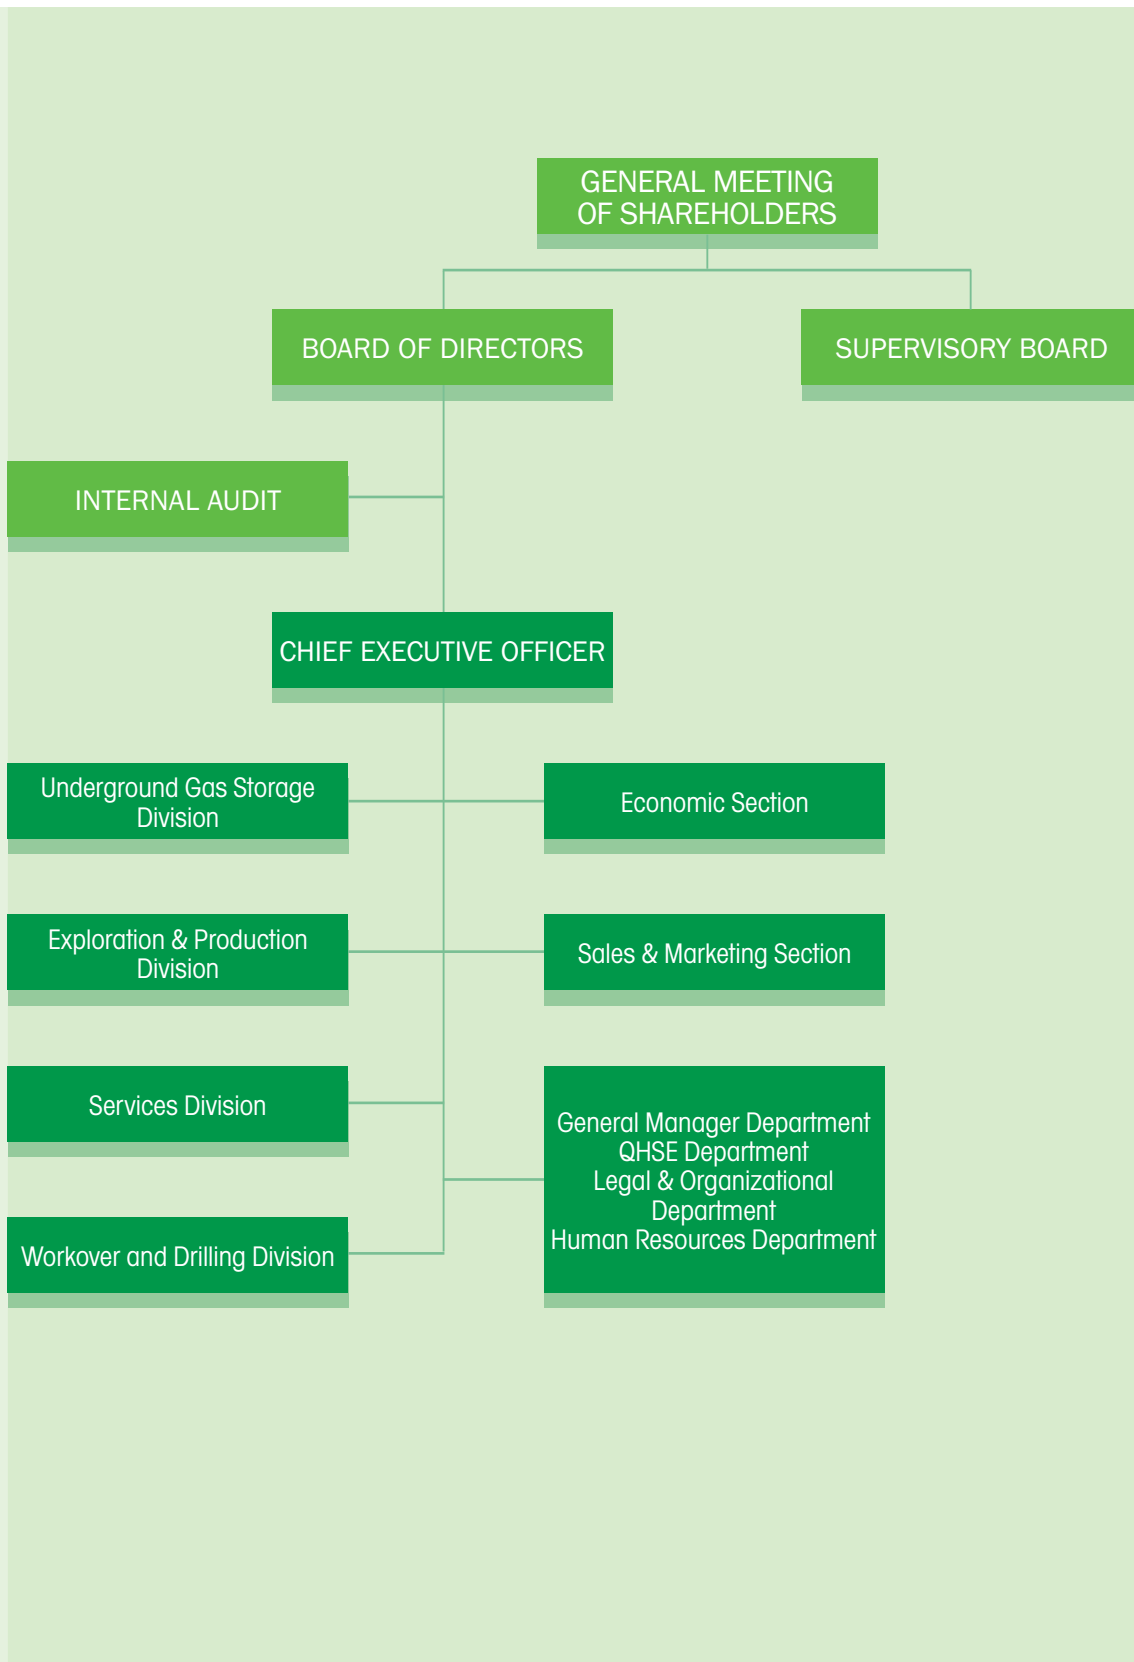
GENERAL MEETING OF SHAREHOLDERS

BOARD OF DIRECTORS

SUPERVISORY BOARD

INTERNAL AUDIT

CHIEF EXECUTIVE OFFICER

Underground Gas Storage Division

Economic Section

Exploration & Production Division

Sales & Marketing Section

Services Division

General Manager Department
QHSE Department
Legal & Organizational Department
Human Resources Department

Workover and Drilling Division